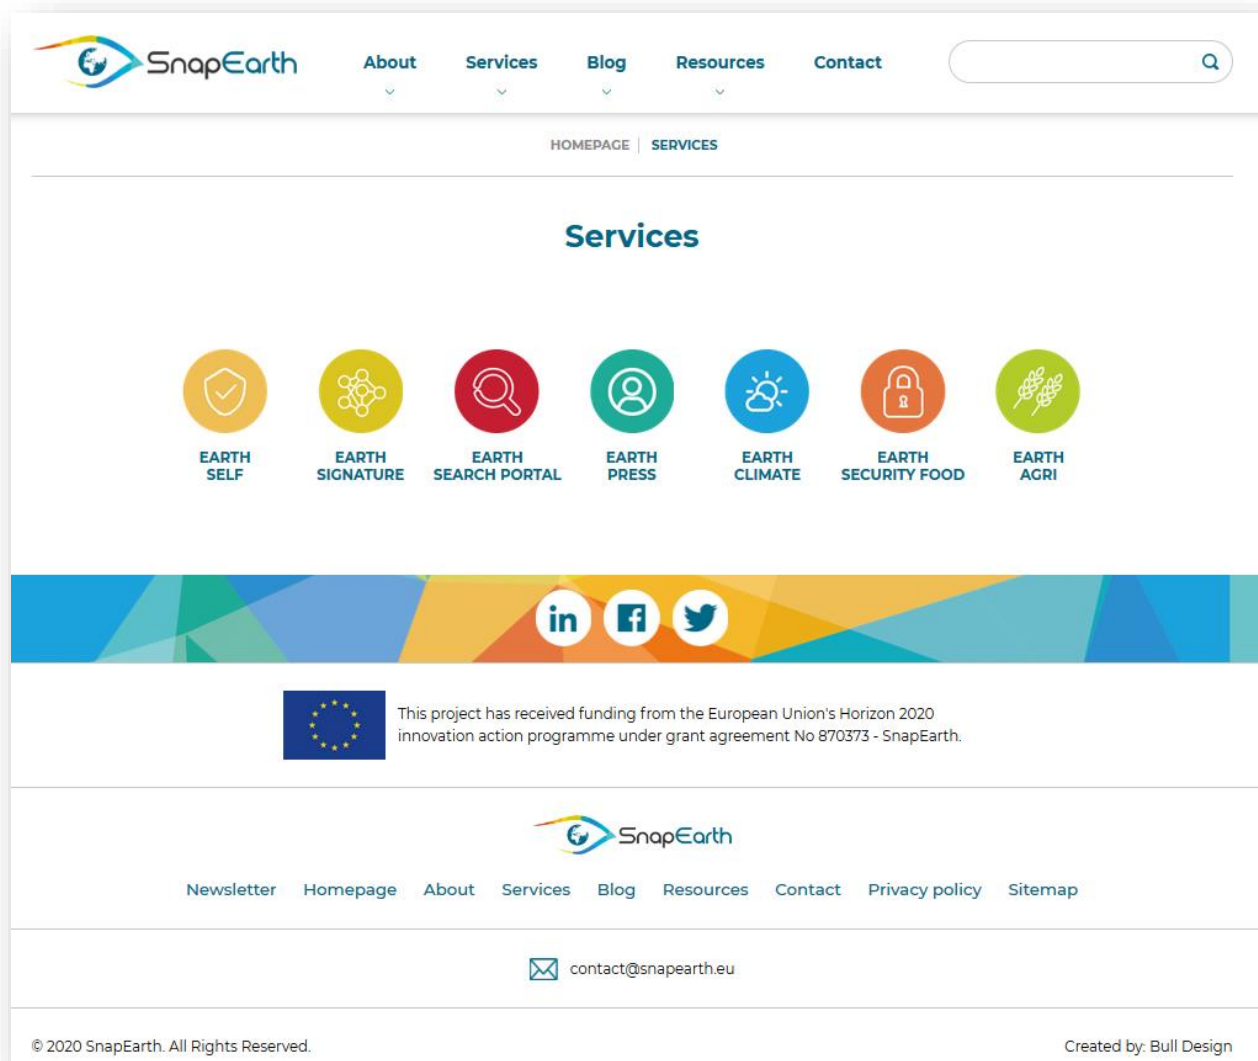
SnapEarth

About Services Blog Resources Contact

HOMEPAGE | SERVICES

Services

EARTH SELF

EARTH SIGNATURE

EARTH SEARCH PORTAL

EARTH PRESS

EARTH CLIMATE

EARTH SECURITY FOOD

EARTH AGRI

in

This project has received funding from the European Union's Horizon 2020 innovation action programme under grant agreement No 870373 - SnapEarth.

SnapEarth

Newsletter Homepage About Services Blog Resources Contact Privacy policy Sitemap

contact@snapearth.eu

© 2020 SnapEarth. All Rights Reserved.

Created by: Bull Design